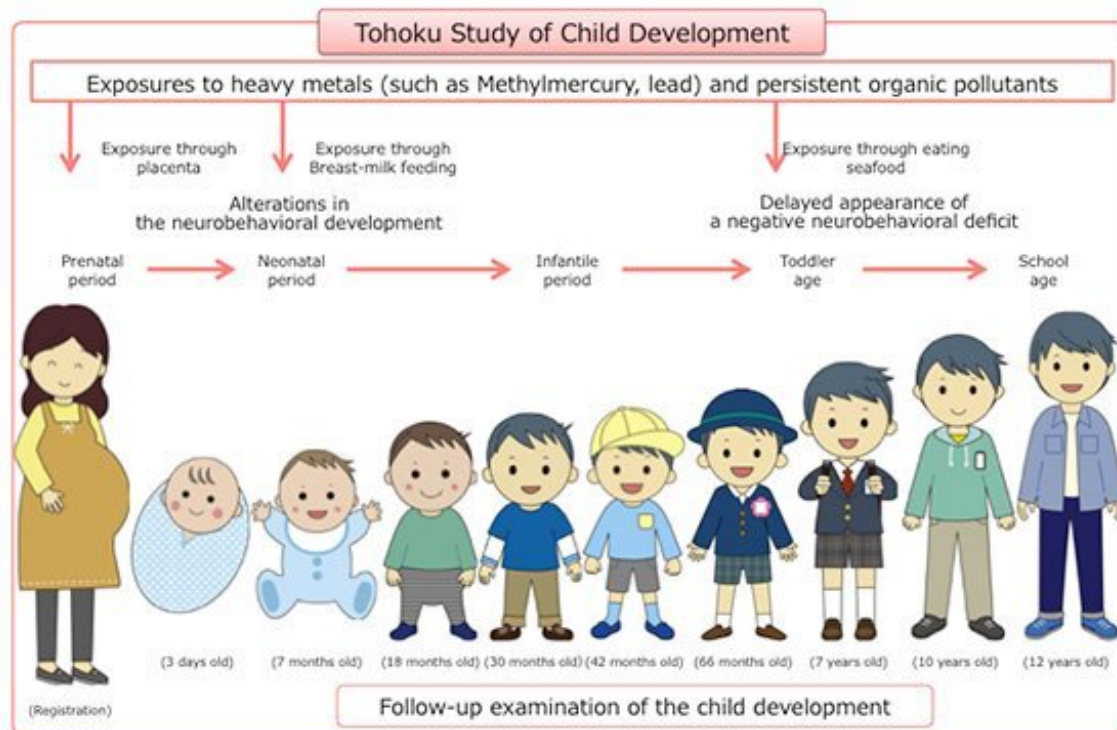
Tohoku Study of Child Development

Exposures to heavy metals (such as Methylmercury, lead) and persistent organic pollutants

Exposure through placenta

Exposure through Breast-milk feeding

Exposure through eating seafood

Alterations in the neurobehavioral development

Delayed appearance of a negative neurobehavioral deficit

Prenatal period

Neonatal period

Infantile period

Toddler age

School age

(Registration)

(3 days old)

(7 months old)

(18 months old)

(30 months old)

(42 months old)

(66 months old)

(7 years old)

(10 years old)

(12 years old)

Follow-up examination of the child development